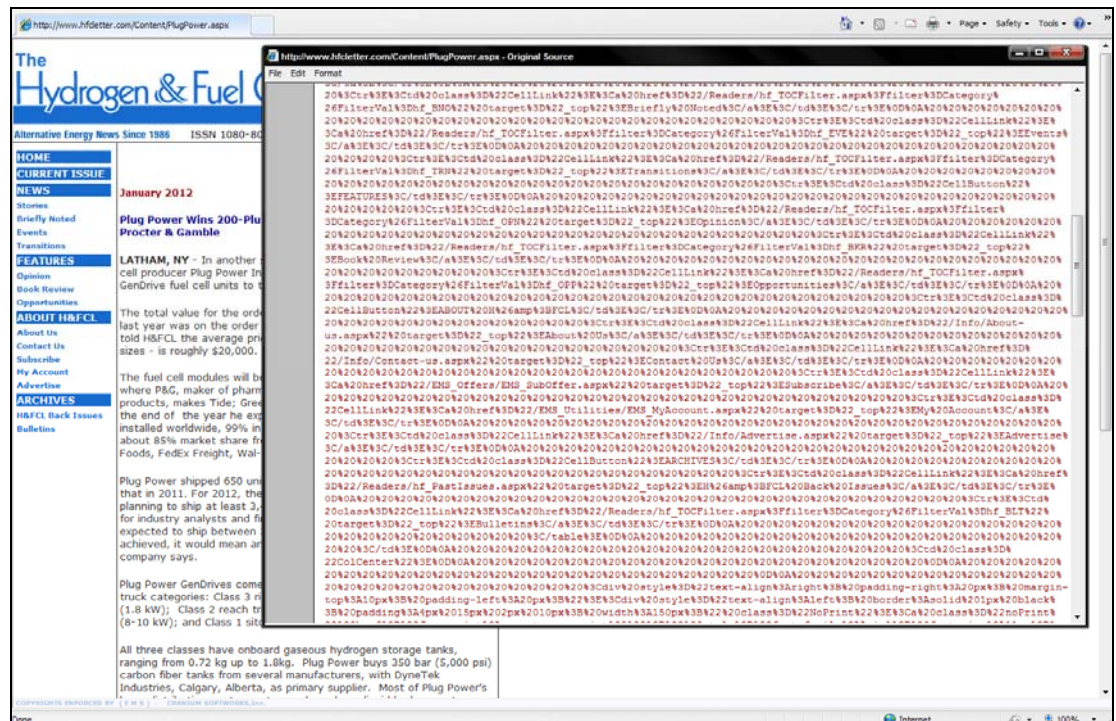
http://www.hfcletter.com/Content/PlugPower.aspx

Page • Safety • Tools •

The Hydrogen & Fuel C

Alternative Energy News Since 1986 ISSN 1080-80

HOME
CURRENT ISSUE
NEWS
Stories
Briefly Noted
Events
Transitions
FEATURES
Opinion
Book Review
Opportunities
ABOUT H&FCL
About Us
Contact Us
Subscribe
My Account
Advertise
ARCHIVES
H&FCL Back Issues
Bulletins

January 2012

Plug Power Wins 200-Plu Procter & Gamble

LATHAM, NY - In another cell producer Plug Power In GenDrive fuel cell units to t

The total value for the orde last year was on the order told H&FCL the average pri sizes - is roughly $20,000.

The fuel cell modules will be where P&G, maker of pharm products, makes Tide; Gree the end of the year he exp installed worldwide, 99% in about 85% market share fr Foods, FedEx Freight, Wal-

Plug Power shipped 650 un that in 2011. For 2012, the planning to ship at least 3, for industry analysts and fi expected to ship between achieved, it would mean ar company says.

Plug Power GenDrives come truck categories: Class 3 r (1.8 kW); Class 2 reach tr (8-10 kW); and Class 1 sit

All three classes have onboard gaseous hydrogen storage tanks, ranging from 0.72 kg up to 1.8kg. Plug Power buys 350 bar (5,000 psi) carbon fiber tanks from several manufacturers, with DyneTek Industries, Calgary, Alberta, as primary supplier. Most of Plug Power's

http://www.hfcletter.com/Content/PlugPower.aspx - Original Source

File Edit Format

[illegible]

Done

Internet

100%